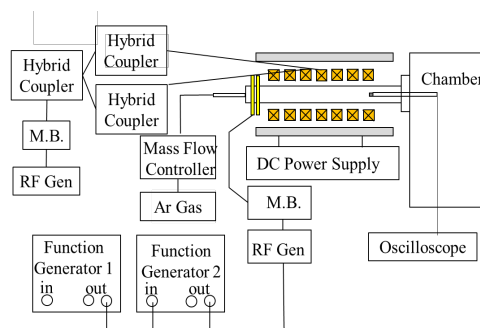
Hybrid Coupler

Hybrid Coupler

Hybrid Coupler

M.B.

RF Gen

Chamber

Mass Flow Controller

Ar Gas

DC Power Supply

M.B.

RF Gen

Oscilloscope

Function Generator 1
in out

Function Generator 2
in out